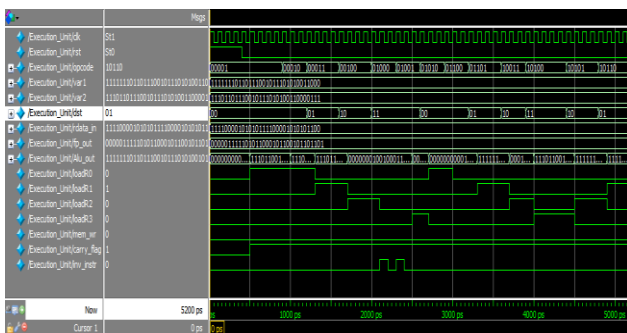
Msgs

/Execution_Unit/clk St1
/Execution_Unit/rst St0
/Execution_Unit/opcode 10110
/Execution_Unit/var1 1111110110110011011011010011
/Execution_Unit/var2 1101011100101101101001100001
/Execution_Unit/dst 01
/Execution_Unit/rdata_in 1111000010101111000010101011
/Execution_Unit/fp_out 0000011110101100010110010110
/Execution_Unit/Alu_out 1111110110110011011011010011
/Execution_Unit/loadR0 0
/Execution_Unit/loadR1 1
/Execution_Unit/loadR2 0
/Execution_Unit/loadR3 0
/Execution_Unit/mem_wr 0
/Execution_Unit/carry_flag 1
/Execution_Unit/inv_instr 0

00001 00010 00011 00100 01000 01001 01010 01100 01101 10011 10100 10101 10110
1111110110110011011011010011000
1110101101100101110101001100001111
00 01 10 11 00 11 10 01
1111000010101111000010101011100
0000011110101100010110010110110101
00000000... 11101001... 11100... 111011... 00000000 00100011... 00... 00000000... 111111... 1000... 11101001... 111111... 1111...

Now 5200 ps
Cursor 1 0 ps
ps 1000 ps 2000 ps 3000 ps 4000 ps 5000 ps
0 ps